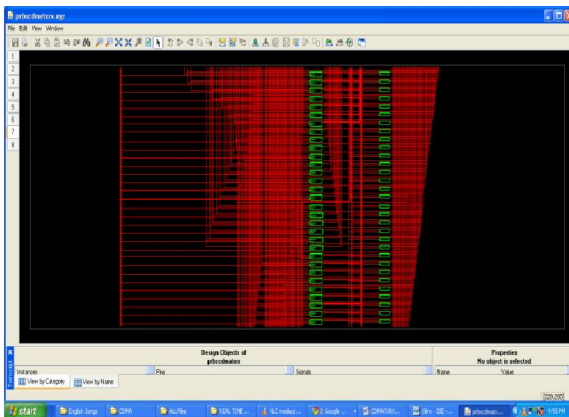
prbscdmatorcx.ngc
File Edit View Window
1
2
3
4
5
6
7
8
Design Objects of
prbscdmator
Properties
No object is selected
Instances
Pins
Signals
Name
Value
View by Category
View by Name
[229,280]
start
English Songs
CDMA
ALFiles
REAL TIME...
NLC mediasy...
2 Google ...
COMPATIBL...
Xilinx - ISE -...
prbscdmato...
9:50 PM